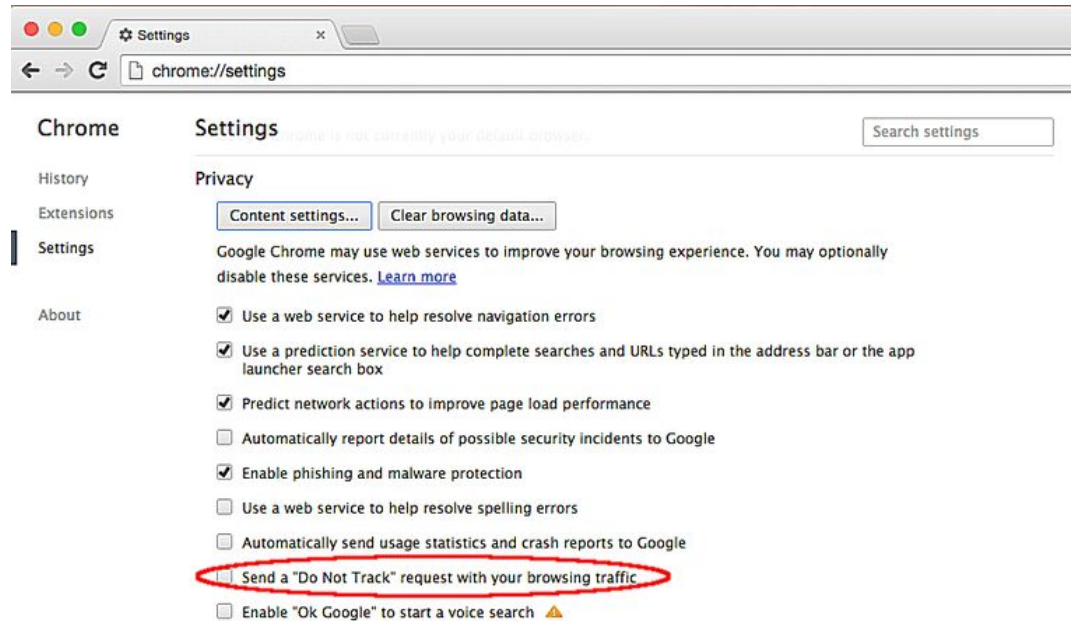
Settings ×

chrome://settings

Chrome

History

Extensions

Settings

About

Settings

Search settings

Privacy

Content settings...

Clear browsing data...

Google Chrome may use web services to improve your browsing experience. You may optionally disable these services. Learn more

Use a web service to help resolve navigation errors

Use a prediction service to help complete searches and URLs typed in the address bar or the app launcher search box

Predict network actions to improve page load performance

Automatically report details of possible security incidents to Google

Enable phishing and malware protection

Use a web service to help resolve spelling errors

Automatically send usage statistics and crash reports to Google

Send a "Do Not Track" request with your browsing traffic

Enable "Ok Google" to start a voice search